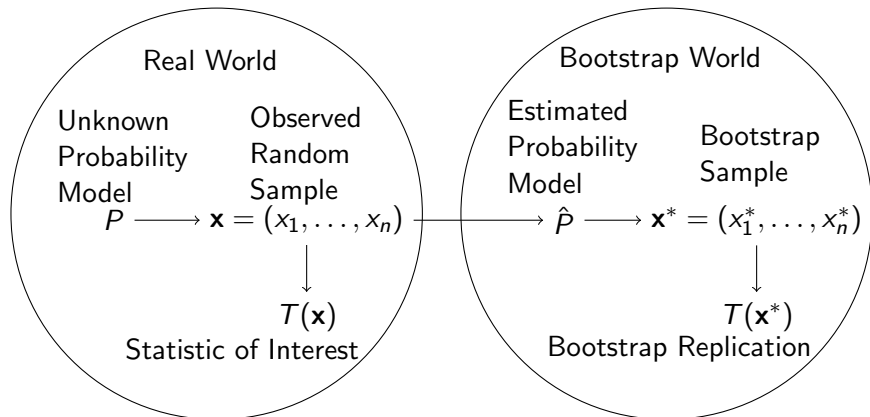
Real World

Unknown Probability Model

Observed Random Sample

$P \longrightarrow \mathbf{x} = (x_1, \ldots, x_n)$

$T(\mathbf{x})$
Statistic of Interest

Bootstrap World

Estimated Probability Model

Bootstrap Sample

$\hat{P} \longrightarrow \mathbf{x}^* = (x_1^*, \ldots, x_n^*)$

$T(\mathbf{x}^*)$
Bootstrap Replication